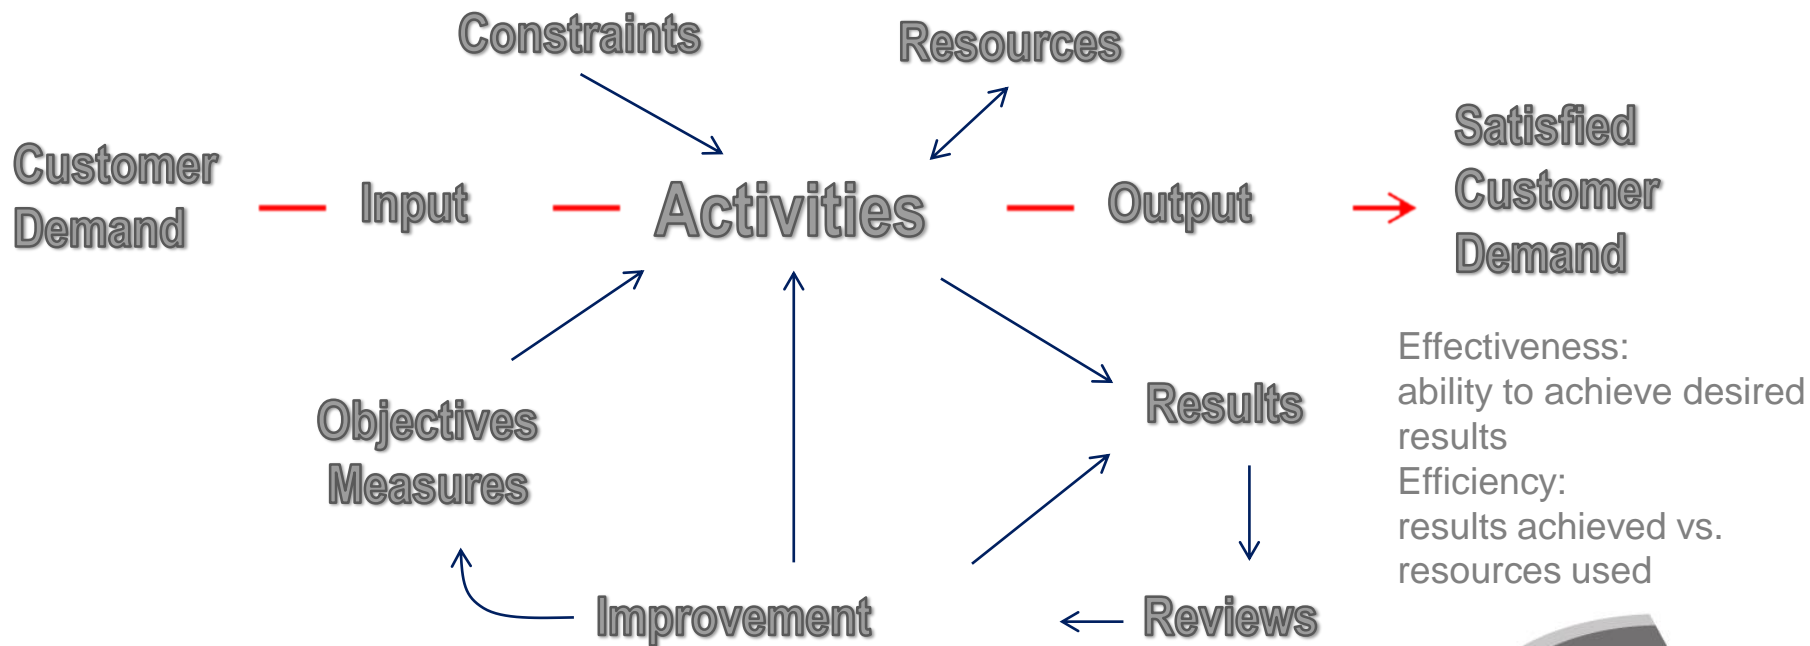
Constraints

Resources

Customer Demand

Input

Activities

Output

Satisfied Customer Demand

Effectiveness:
ability to achieve desired results
Efficiency:
results achieved vs. resources used

Results

Objectives Measures

Improvement

Reviews